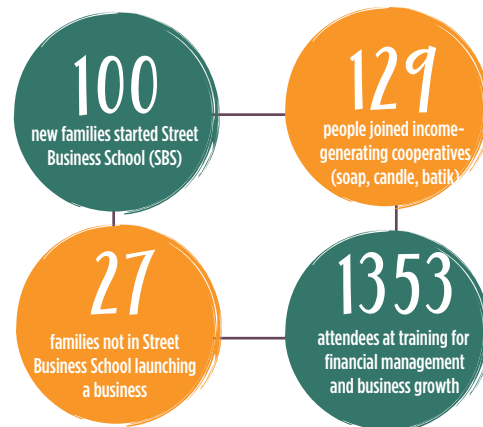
100
new families started Street Business School (SBS)

129
people joined income-generating cooperatives (soap, candle, batik)

27
families not in Street Business School launching a business

1353
attendees at training for financial management and business growth